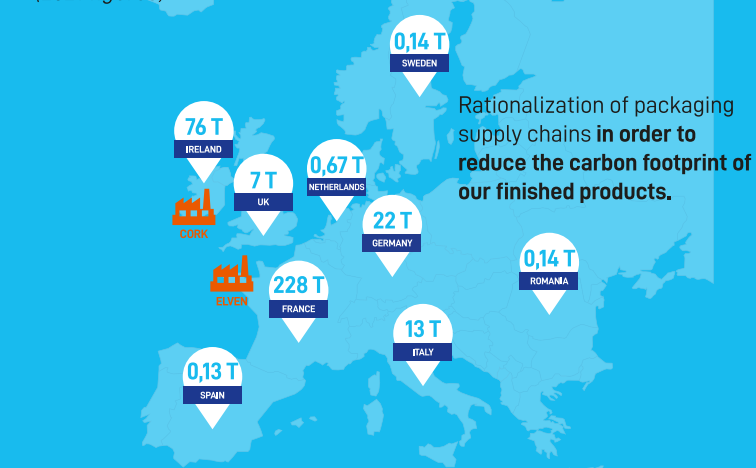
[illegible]

0,14 T
SWEDEN

Rationalization of packaging supply chains **in order to reduce the carbon footprint of our finished products.**

76 T
IRELAND

7 T
UK

0,67 T
NETHERLANDS

CORK

22 T
GERMANY

0,14 T
ROMANIA

ELVEN

228 T
FRANCE

13 T
ITALY

0,13 T
SPAIN